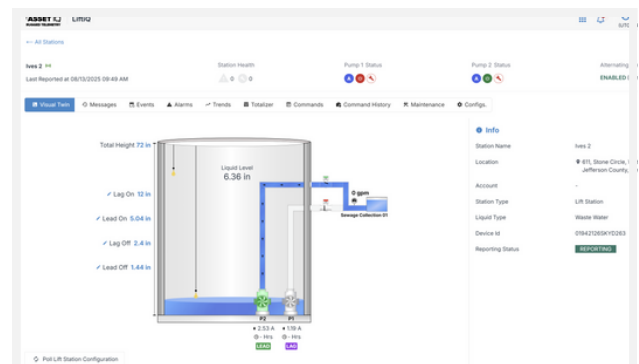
ASSET IQ LiftIQ

← All Stations

Ives 2
Last Reported at 08/13/2025 09:49 AM

Station Health
0 0

Pump 1 Status

Pump 2 Status

Alternating
ENABLED

Visual Twin | Messages | Events | Alarms | Trends | Totalizer | Commands | Command History | Maintenance | Configs.

Total Height 72 in

Liquid Level
6.36 in

Lag On 12 in

Lead On 5.04 in

Lag Off 2.4 in

Lead Off 1.44 in

0 gpm

Sewage Collection 01

P2
2.53 A
0 - Hrs
LEAD

P1
1.19 A
0 - Hrs
LAG

Info

Station Name | Ives 2
Location | 611, Stone Circle, Jefferson County,
Account | -
Station Type | Lift Station
Liquid Type | Waste Water
Device Id | 01942126SKYD263
Reporting Status | REPORTING

Poll Lift Station Configuration